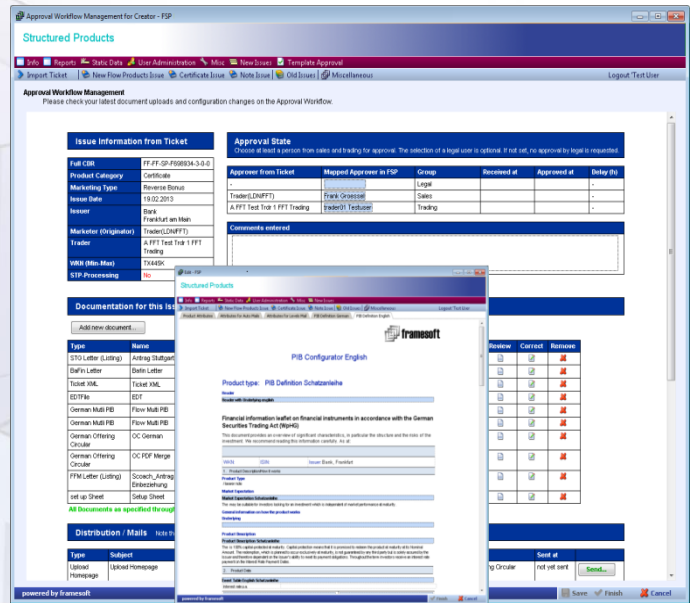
Approval Workflow Management for Creator - FSP

Structured Products

Info | Reports | Static Data | User Administration | Misc | New Issues | Template Approval

Import Ticket | New Flow Products Issue | Certificate Issue | Note Issue | Old Issues | Miscellaneous | Logout 'Test User

Approval Workflow Management
Please check your latest document uploads and configuration changes on the Approval Workflow.

Issue Information from Ticket

| | |
|---|---|
| Full CBR | FF-FF-SP-F698834-3-0-0 |
| Product Category | Certificate |
| Marketing Type | Reverse Bonus |
| Issue Date | 19.02.2013 |
| Issuer | Bank Frankfurt am Main |
| Marketer (Originator) | Trader(LDN/FFT) |
| Trader | A FFT Test Trdr 1 FFT Trading |
| WKN (Min-Max) | TX44SK |
| STP Processing | No |

Approval State
Choose at least a person from sales and trading for approval. The selection of a legal user is optional. If not set, no approval by legal is requested.

| Approver from Ticket | Mapped Approver in FSP | Group | Received at | Approved at | Delay (h) |
|---|---|---|---|---|---|
| - | | Legal | | | - |
| Trader(LDN/FFT) | Frank Groessel | Sales | | | - |
| A FFT Test Trdr 1 FFT Trading | trader01 Testuser | Trading | | | - |

Comments entered

Documentation for this Is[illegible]

Add new document...

| Type | Name | Review | Correct | Remove |
|---|---|---|---|---|
| STG Letter (Listing) | Antrag Stuttgart | | | |
| BaFin Letter | Bafin Letter | | | |
| Ticket XML | Ticket XML | | | |
| EDTFile | EDT | | | |
| German Multi PIB | Flow Multi PIB | | | |
| German Multi PIB | Flow Multi PIB | | | |
| German Offering Circular | OC German | | | |
| German Offering Circular | OC PDF Merge | | | |
| FFM Letter (Listing) | Scoach_Antrag Einbeziehung | | | |
| set up Sheet | Setup Sheet | | | |

All Documents as specified through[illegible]

Distribution / Mails Note th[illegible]

| Type | Subject | | Sent at | |
|---|---|---|---|---|
| Upload Homepage | Upload Homepage | ing Circular | not yet sent | Send... |

powered by framesoft

Save | Finish | Cancel

Edit - FSP
Structured Products
PIB Configurator English
framesoft
Product type: PIB Definition Schatzanleihe
Financial information leaflet on financial instruments in accordance with the German Securities Trading Act (WpHG)
WKN | ISIN | Issuer Bank, Frankfurt
powered by framesoft